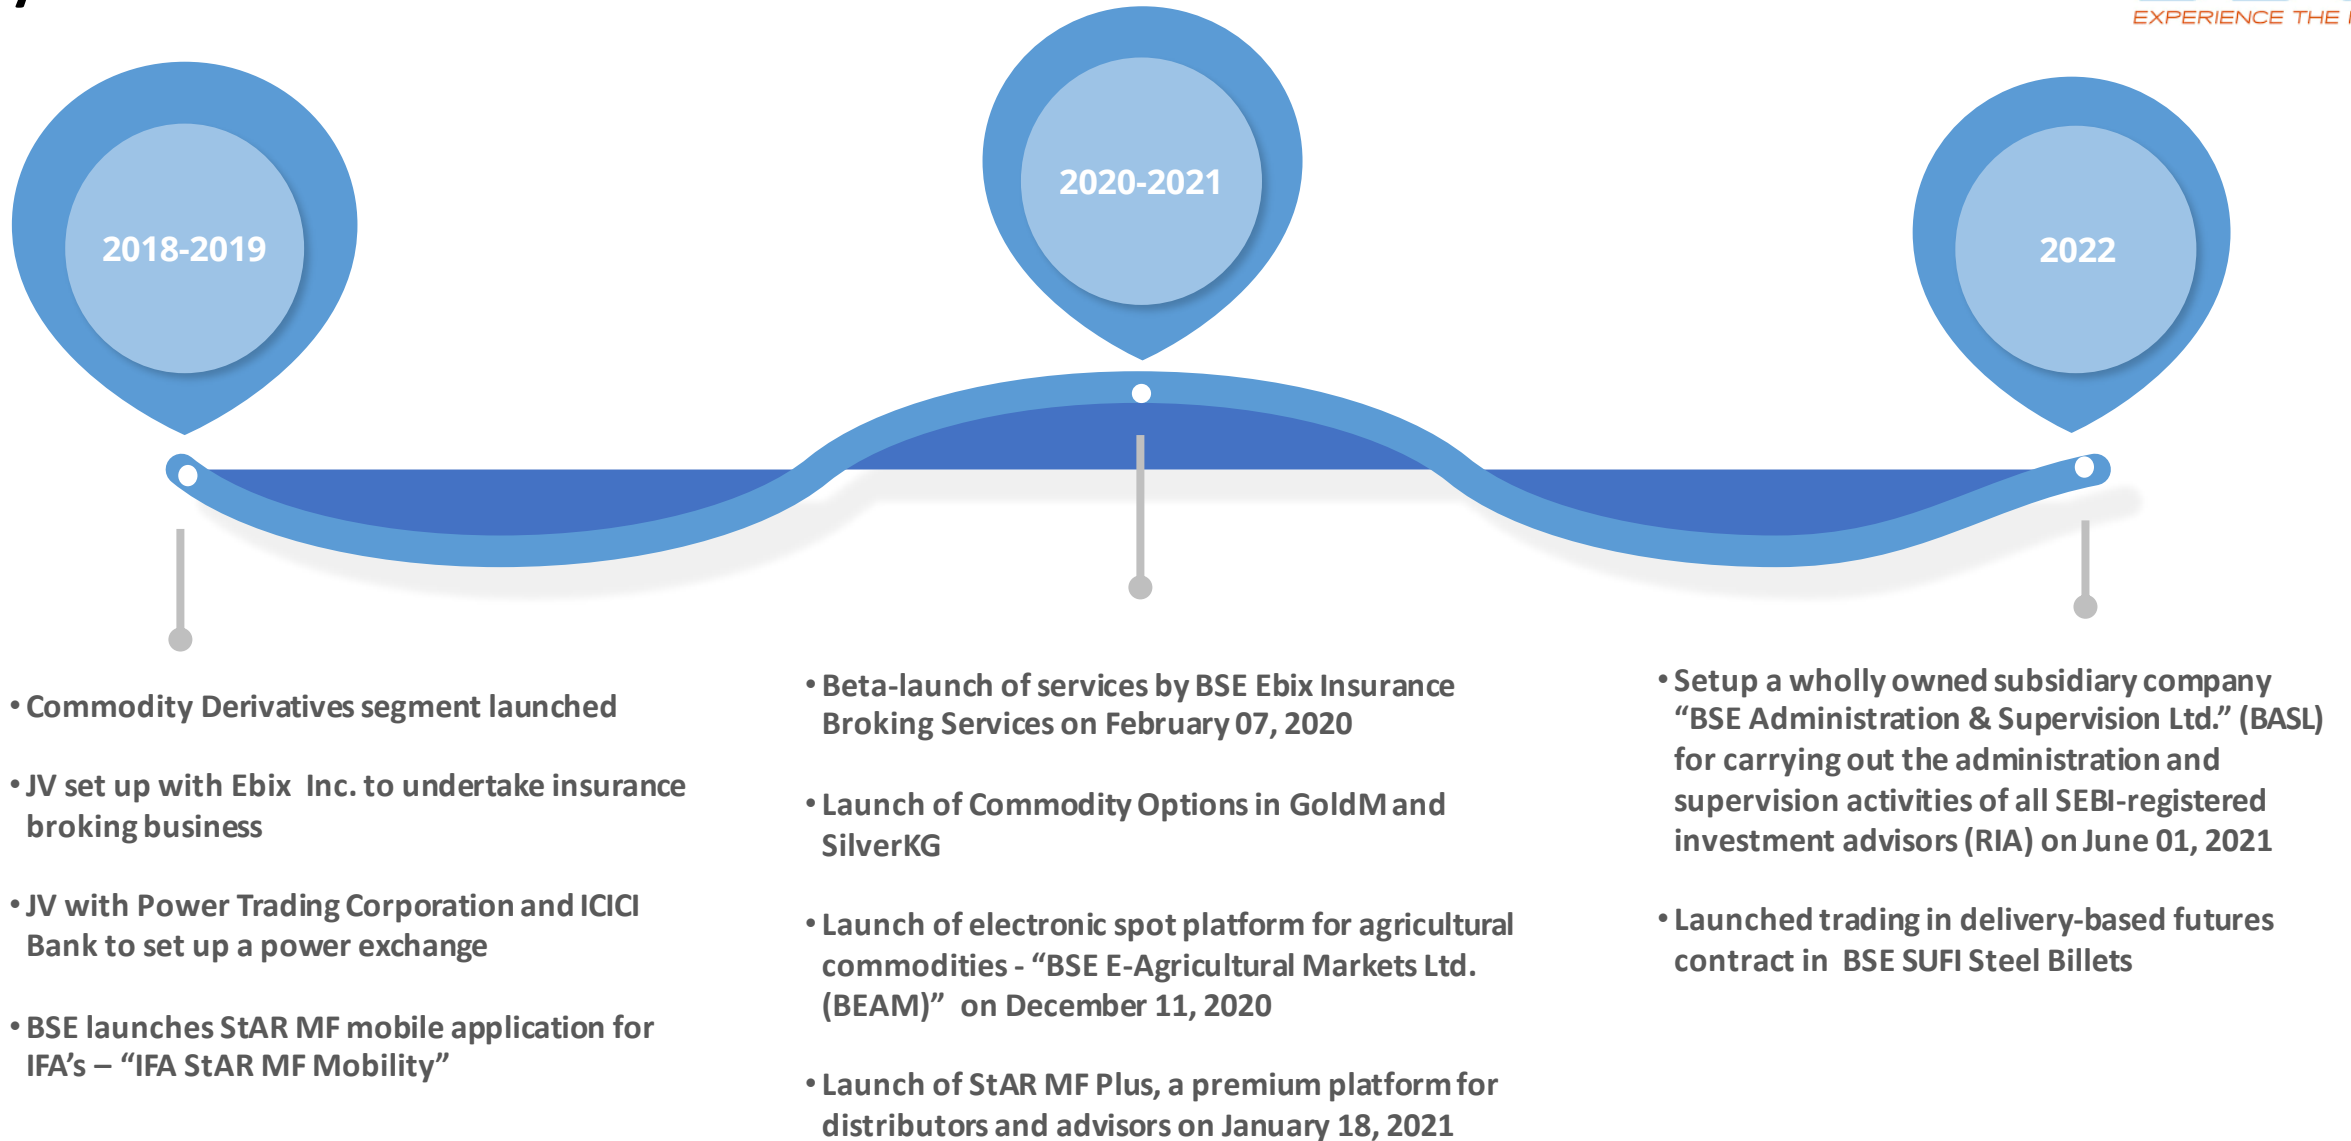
EXPERIENCE THE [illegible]

2018-2019

2020-2021

2022

• Commodity Derivatives segment launched

• JV set up with Ebix Inc. to undertake insurance broking business

• JV with Power Trading Corporation and ICICI Bank to set up a power exchange

• BSE launches StAR MF mobile application for IFA's – "IFA StAR MF Mobility"

• Beta-launch of services by BSE Ebix Insurance Broking Services on February 07, 2020

• Launch of Commodity Options in GoldM and SilverKG

• Launch of electronic spot platform for agricultural commodities - "BSE E-Agricultural Markets Ltd. (BEAM)" on December 11, 2020

• Launch of StAR MF Plus, a premium platform for distributors and advisors on January 18, 2021

• Setup a wholly owned subsidiary company "BSE Administration & Supervision Ltd." (BASL) for carrying out the administration and supervision activities of all SEBI-registered investment advisors (RIA) on June 01, 2021

• Launched trading in delivery-based futures contract in BSE SUFI Steel Billets